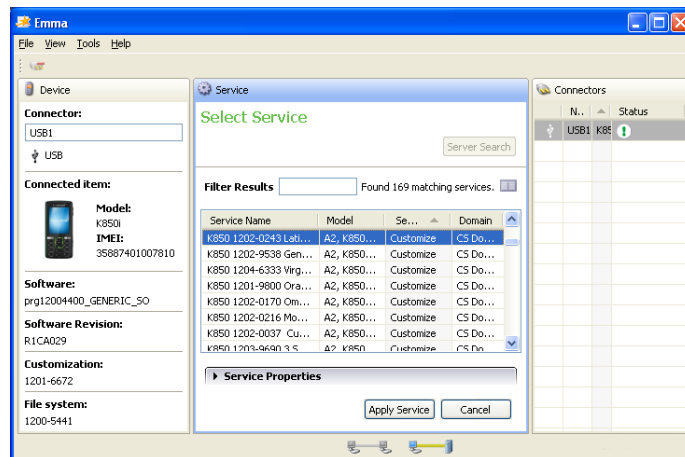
Emma

File View Tools Help

Device

Connector:

USB1

USB

Connected item:

Model:
K850i

IMEI:
35887401007810

Software:
prg12004400_GENERIC_SO

Software Revision:
R1CA029

Customization:
1201-6672

File system:
1200-5441

Service

Select Service

Server Search

Filter Results

Found 169 matching services.

| Service Name | Model | Se... | Domain |
|---|---|---|---|
| K850 1202-0243 Lati... | A2, K850... | Customize | CS Do... |
| K850 1202-9538 Gen... | A2, K850... | Customize | CS Do... |
| K850 1204-6333 Virg... | A2, K850... | Customize | CS Do... |
| K850 1201-9800 Ora... | A2, K850... | Customize | CS Do... |
| K850 1202-0170 Om... | A2, K850... | Customize | CS Do... |
| K850 1202-0216 Mo... | A2, K850... | Customize | CS Do... |
| K850 1202-0037 Cu... | A2, K850... | Customize | CS Do... |
| K850 1203-9690 3 S... | A2, K850... | Customize | CS Do... |

Service Properties

Apply Service

Cancel

Connectors

| | N... | | Status |
|---|---|---|---|
| | USB1 | K85 | |